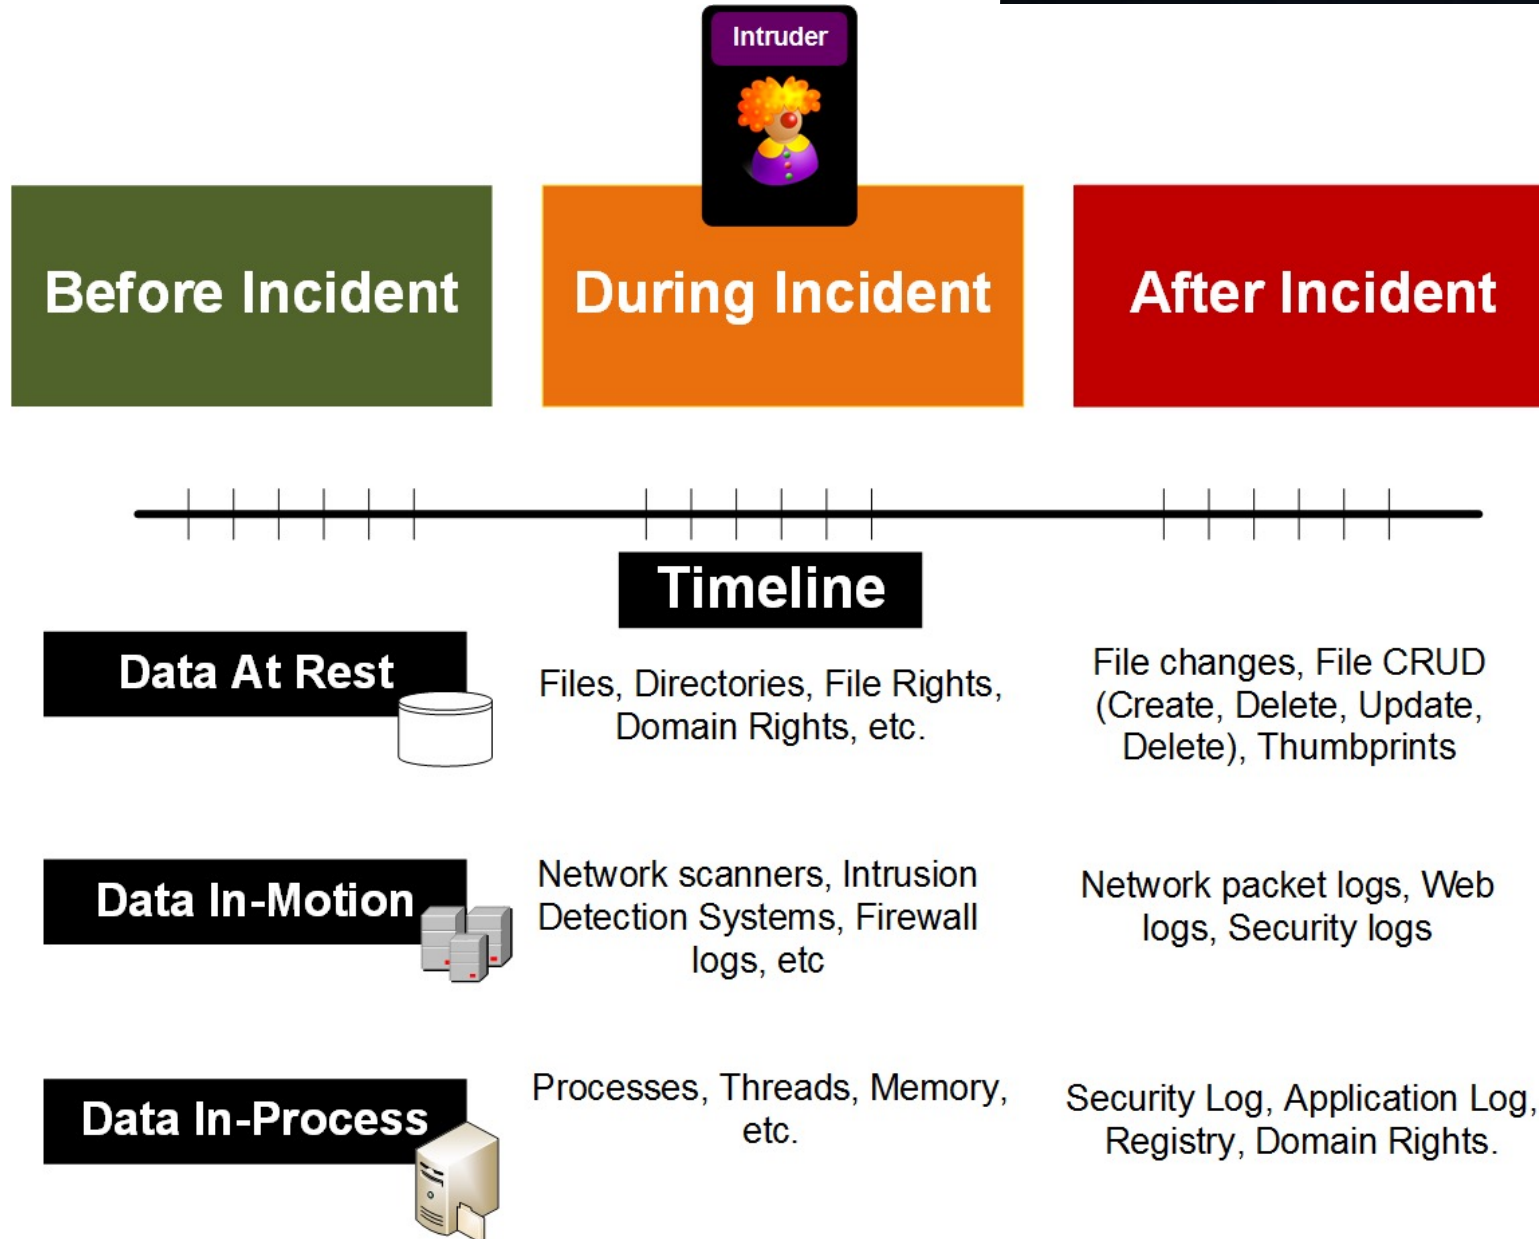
Intruder

Before Incident

During Incident

After Incident

Timeline

Data At Rest

Files, Directories, File Rights, Domain Rights, etc.

File changes, File CRUD (Create, Delete, Update, Delete), Thumbprints

Data In-Motion

Network scanners, Intrusion Detection Systems, Firewall logs, etc

Network packet logs, Web logs, Security logs

Data In-Process

Processes, Threads, Memory, etc.

Security Log, Application Log, Registry, Domain Rights.